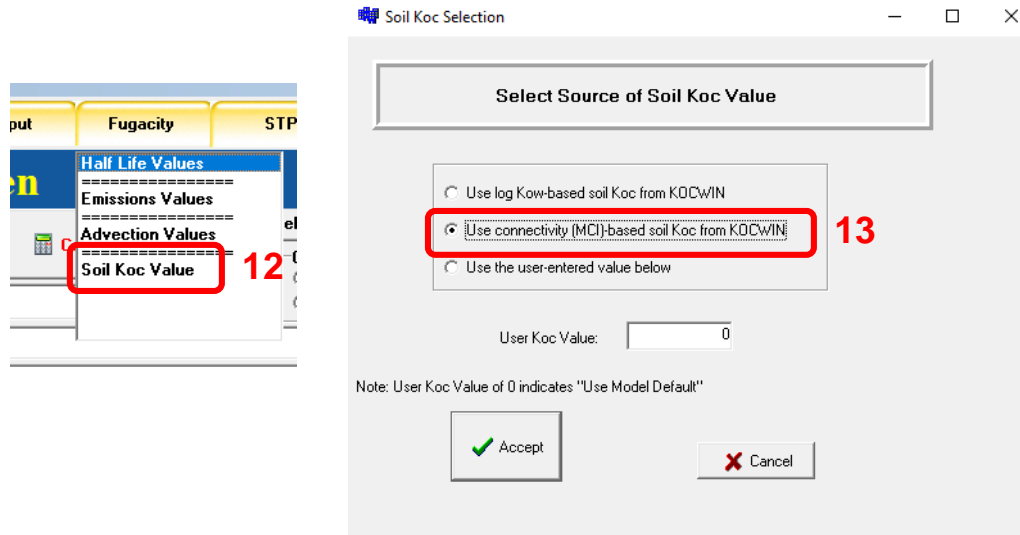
put

Fugacity

STP

en

Half Life Values
================
Emissions Values
================
Advection Values
================
Soil Koc Value

12

Soil Koc Selection

Select Source of Soil Koc Value

Use log Kow-based soil Koc from KOCWIN

Use connectivity (MCI)-based soil Koc from KOCWIN

13

Use the user-entered value below

User Koc Value: 0

Note: User Koc Value of 0 indicates "Use Model Default"

Accept

Cancel